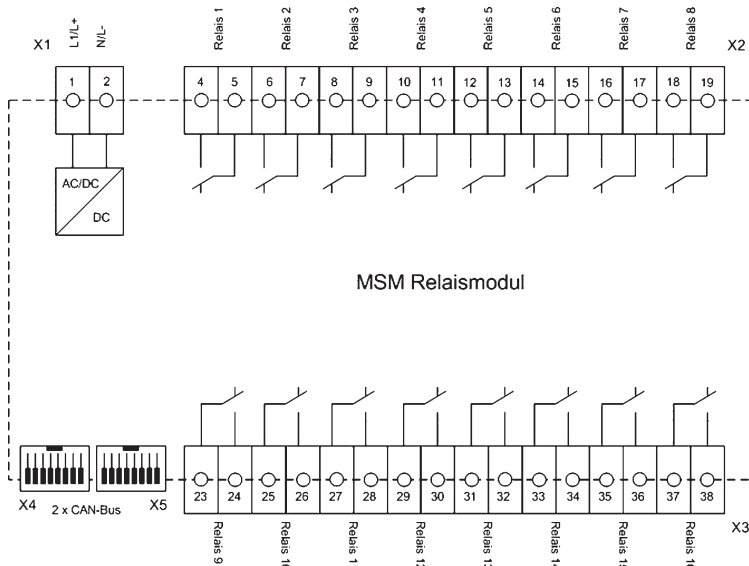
X1 L1/L+ N/L-

1 2

Relais 1 Relais 2 Relais 3 Relais 4 Relais 5 Relais 6 Relais 7 Relais 8

X2

4 5 6 7 8 9 10 11 12 13 14 15 16 17 18 19

AC/DC

DC

MSM Relaismodul

X4 2 x CAN-Bus X5

23 24 25 26 27 28 29 30 31 32 33 34 35 36 37 38

X3

Relais 9 Relais 1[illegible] Relais 1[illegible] Relais 1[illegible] Relais 1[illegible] Relais 1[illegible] Relais 1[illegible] Relais 1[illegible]